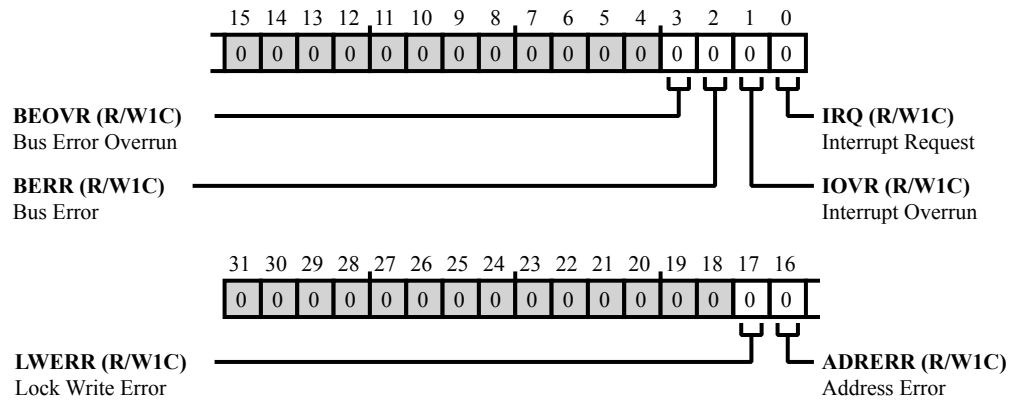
15 14 13 12 11 10 9 8 7 6 5 4 3 2 1 0

| 0 | 0 | 0 | 0 | 0 | 0 | 0 | 0 | 0 | 0 | 0 | 0 | 0 | 0 | 0 | 0 |
|---|---|---|---|---|---|---|---|---|---|---|---|---|---|---|---|

**BEOVR (R/W1C)**
Bus Error Overrun

**IRQ (R/W1C)**
Interrupt Request

**BERR (R/W1C)**
Bus Error

**IOVR (R/W1C)**
Interrupt Overrun

31 30 29 28 27 26 25 24 23 22 21 20 19 18 17 16

| 0 | 0 | 0 | 0 | 0 | 0 | 0 | 0 | 0 | 0 | 0 | 0 | 0 | 0 | 0 | 0 |
|---|---|---|---|---|---|---|---|---|---|---|---|---|---|---|---|

**LWERR (R/W1C)**
Lock Write Error

**ADRERR (R/W1C)**
Address Error